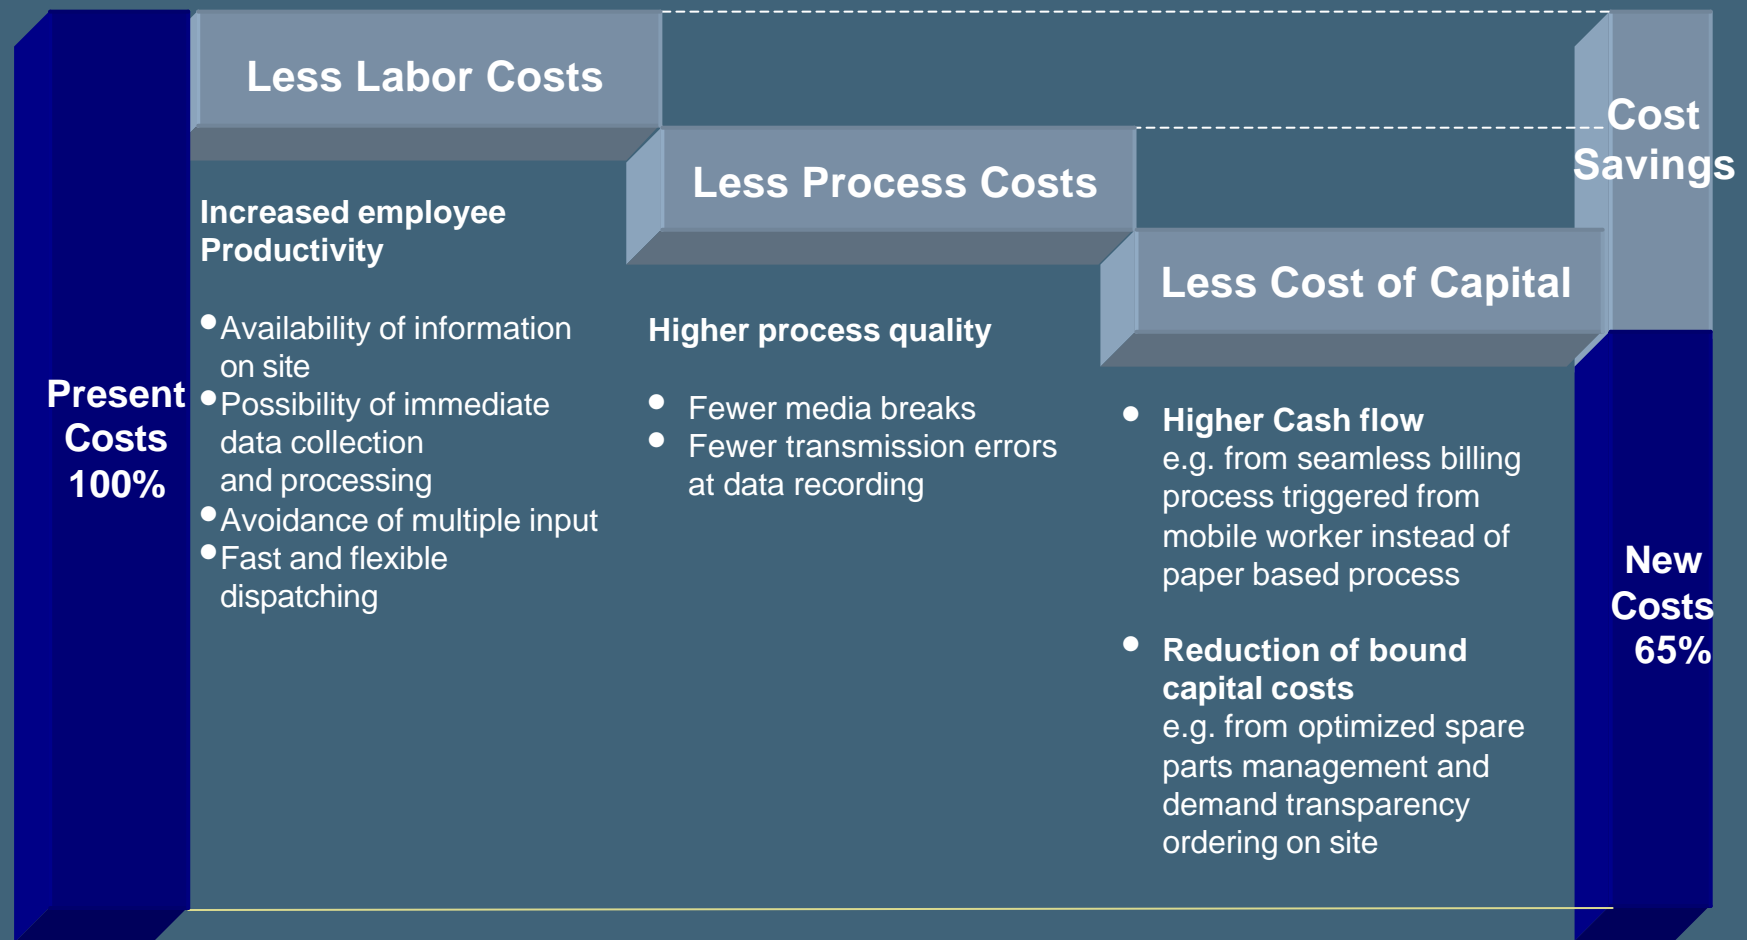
Present Costs 100%

Less Labor Costs

Increased employee Productivity

- Availability of information on site
- Possibility of immediate data collection and processing
- Avoidance of multiple input
- Fast and flexible dispatching

Less Process Costs

Higher process quality

- Fewer media breaks
- Fewer transmission errors at data recording

Less Cost of Capital

- Higher Cash flow
e.g. from seamless billing process triggered from mobile worker instead of paper based process

- Reduction of bound capital costs
e.g. from optimized spare parts management and demand transparency ordering on site

Cost Savings

New Costs 65%